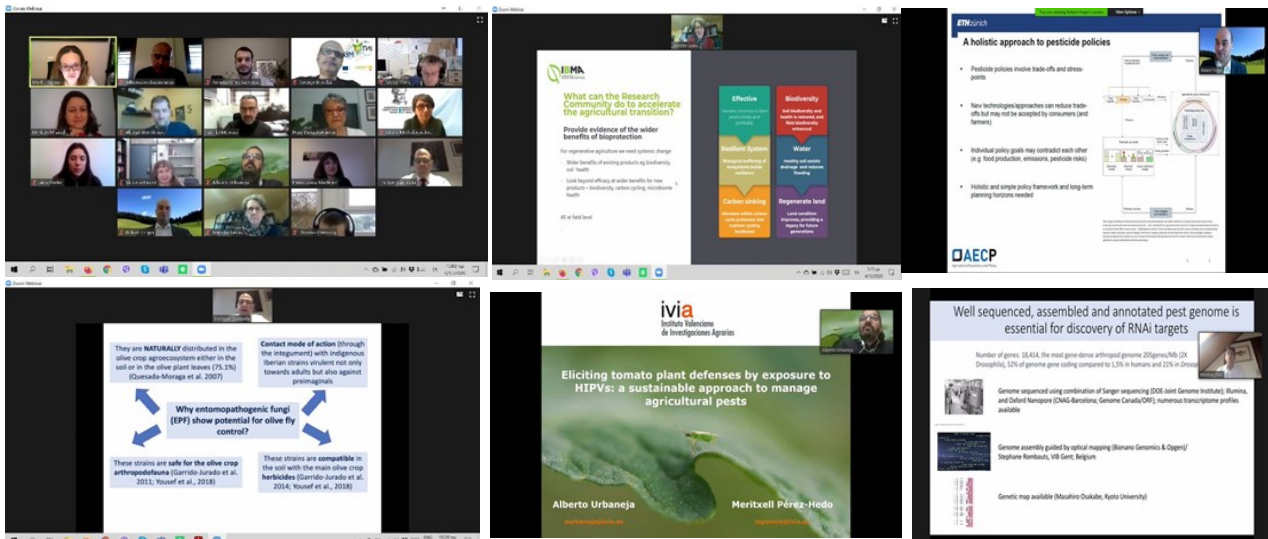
Zoom Webinar

What can the Research Community do to accelerate the agricultural transition?

Provide evidence of the wider benefits of bioprotection

For regenerative agriculture we need systemic change

Wider benefits of existing products eg biodiversity, soil health

Look beyond efficacy at wider benefits for new products – biodiversity, carbon cycling, microbiome health

All at field level

Effective

Biodiversity

Resilient System

Water

Carbon sinking

Regenerate land

ETHzürich

A holistic approach to pesticide policies

Pesticide policies involve trade-offs and stress-points

New technologies/approaches can reduce trade-offs but may not be accepted by consumers (and farmers)

Individual policy goals may contradict each other (e.g. food production, emissions, pesticide risks)

Holistic and simple policy framework and long-term planning horizons needed

AECP

Zoom Webinar

They are NATURALLY distributed in the olive crop agroecosystem either in the soil or in the olive plant leaves (75.1%) (Quesada-Moraga et al. 2007)

Contact mode of action (through the integument) with indigenous Iberian strains virulent not only towards adults but also against preimaginals

Why entomopathogenic fungi (EPF) show potential for olive fly control?

These strains are safe for the olive crop arthropodofauna (Garrido-Jurado et al. 2011; Yousef et al., 2018)

These strains are compatible in the soil with the main olive crop herbicides (Garrido-Jurado et al. 2014; Yousef et al., 2018)

ivia
Institut Valencià d'Investigacions Agràries

Eliciting tomato plant defenses by exposure to HIPVs: a sustainable approach to manage agricultural pests

Alberto Urbaneja
Meritxell Pérez-Hedo

Well sequenced, assembled and annotated pest genome is essential for discovery of RNAi targets

Number of genes: 18,414, the most gene-dense arthropod genome 205genes/Mb (2X Drosophila), 52% of genome gene coding compared to 1,5% in humans and 21% in Drosophila

Genome sequenced using combination of Sanger sequencing (DOE-Joint Genome Institute); Illumina, and Oxford Nanopore (CNAG-Barcelona; Genome Canada/ORF); numerous transcriptome profiles available

Genome assembly guided by optical mapping (Bionano Genomics & Opgen)/ Stephane Rombauts, VIB Gent; Belgium

Genetic map available (Masahiro Osakabe, Kyoto University)